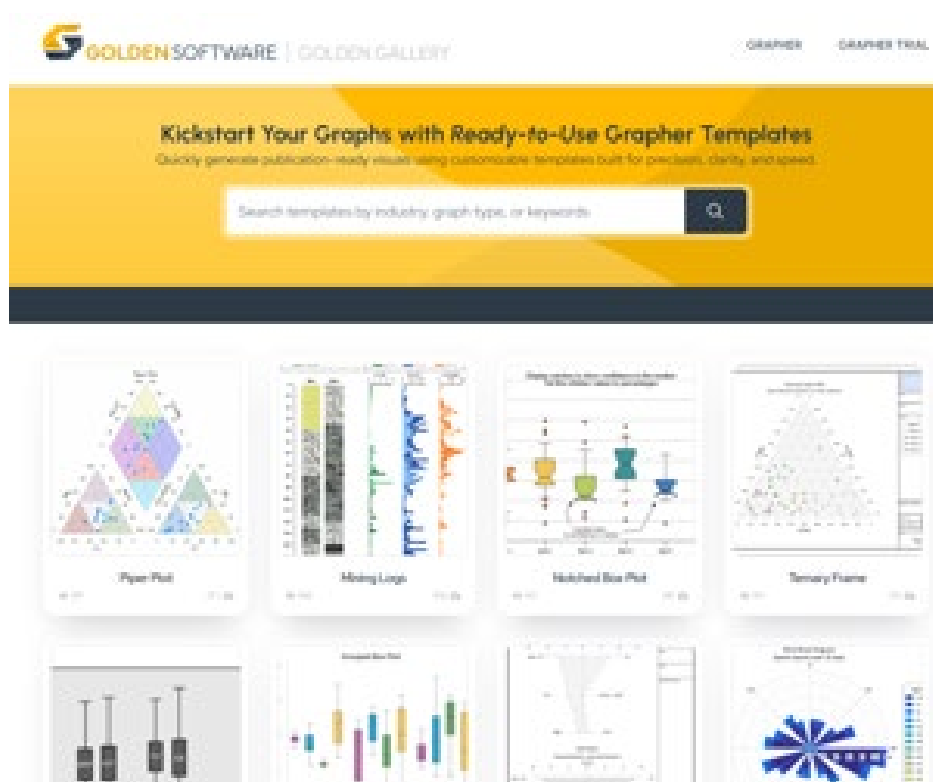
GOLDENSOFTWARE | GOLDEN GALLERY

GRAPHER GRAPHER TRIAL

Kickstart Your Graphs with Ready-to-Use Grapher Templates

Quickly generate publication-ready visuals using customizable templates built for precision, clarity, and speed.

Search templates by industry, graph type, or keywords

Piper Plot

Mining Logs

Notched Box Plot

Ternary Frame